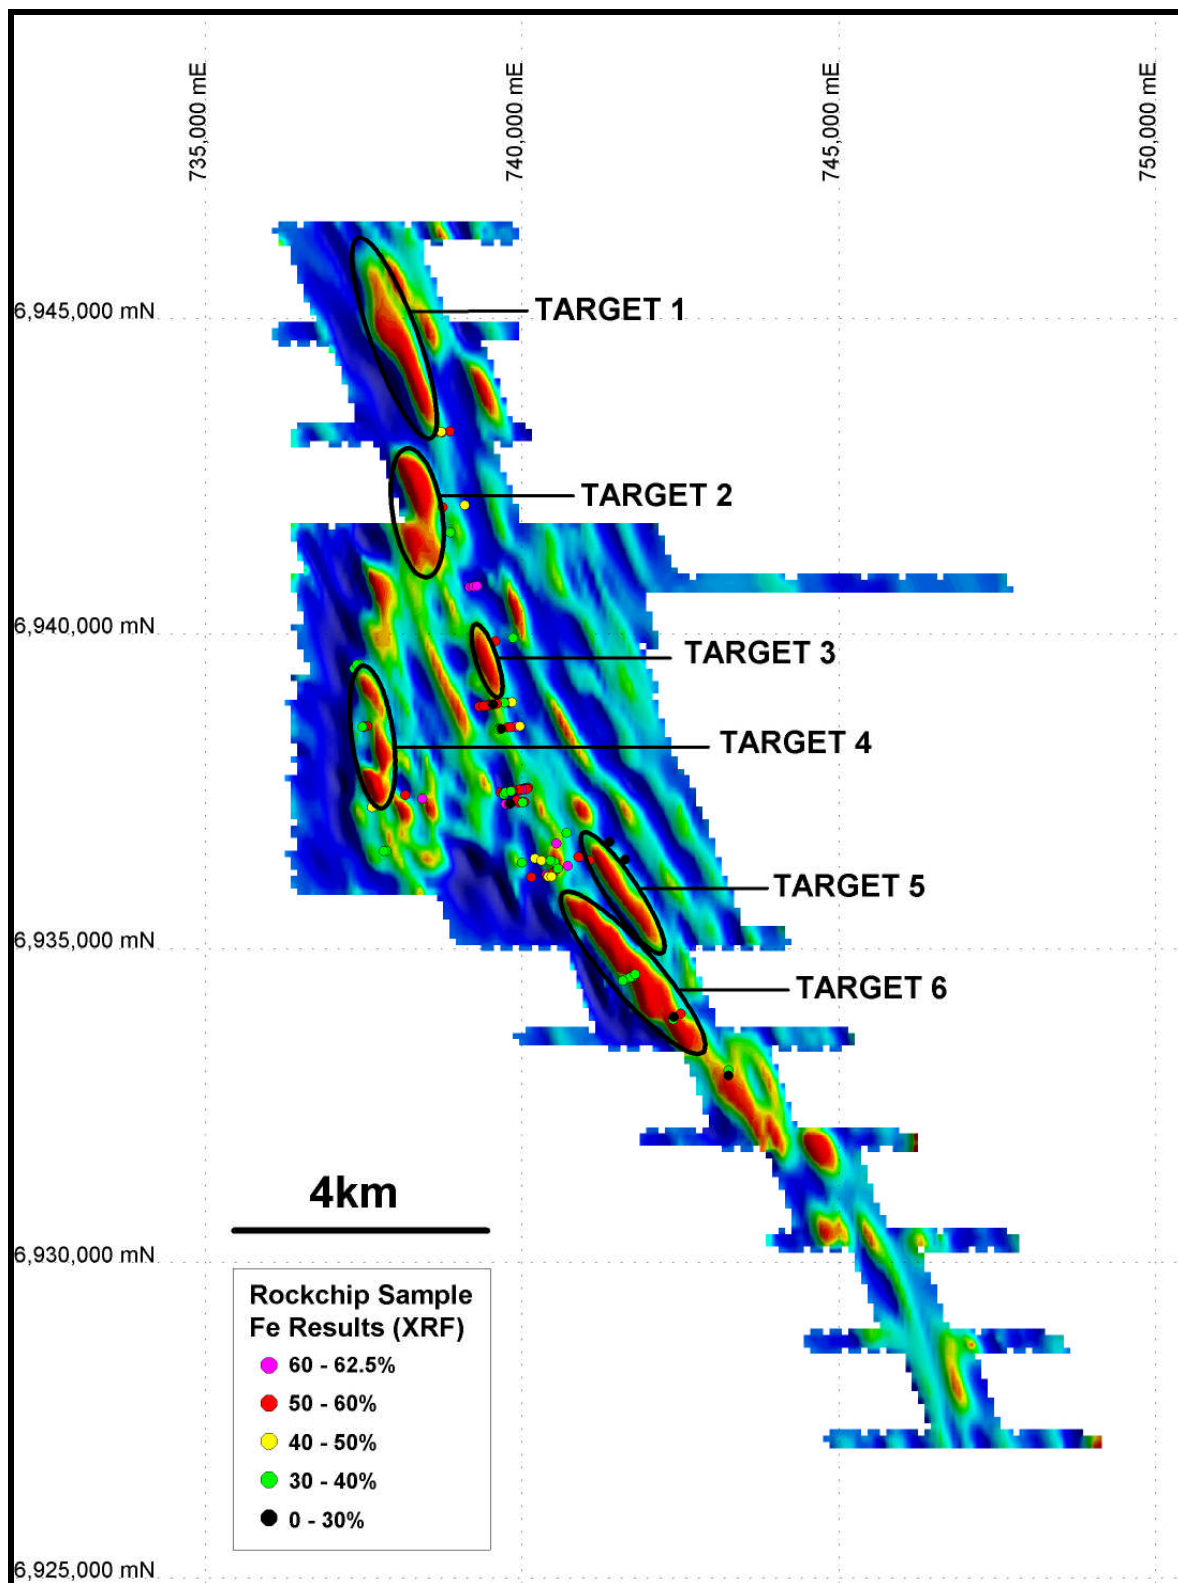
735,000 mE
740,000 mE
745,000 mE
750,000 mE

6,945,000 mN
6,940,000 mN
6,935,000 mN
6,930,000 mN
6,925,000 mN

TARGET 1
TARGET 2
TARGET 3
TARGET 4
TARGET 5
TARGET 6

4km

Rockchip Sample Fe Results (XRF)
60 - 62.5%
50 - 60%
40 - 50%
30 - 40%
0 - 30%